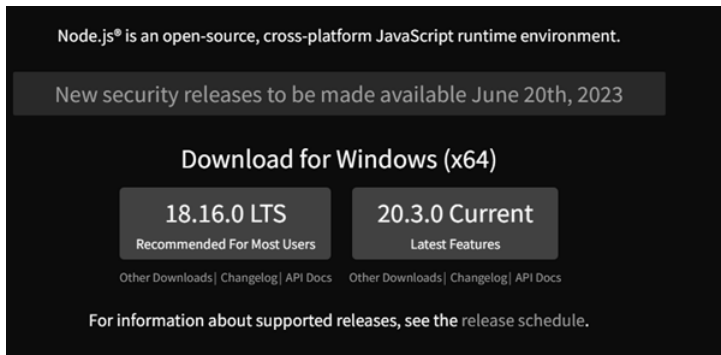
Node.js® is an open-source, cross-platform JavaScript runtime environment.

New security releases to be made available June 20th, 2023

Download for Windows (x64)

18.16.0 LTS
Recommended For Most Users

20.3.0 Current
Latest Features

Other Downloads| Changelog| API Docs

Other Downloads| Changelog| API Docs

For information about supported releases, see the release schedule.